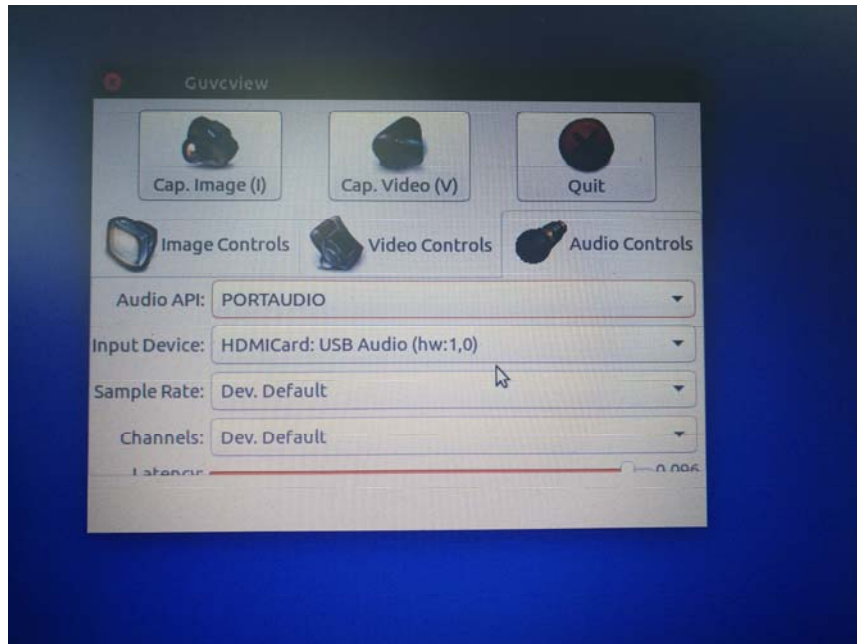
Guvcview

Cap. Image (I)

Cap. Video (V)

Quit

Image Controls

Video Controls

Audio Controls

Audio API: PORTAUDIO

Input Device: HDMICard: USB Audio (hw:1,0)

Sample Rate: Dev. Default

Channels: Dev. Default

Latency: 0.096